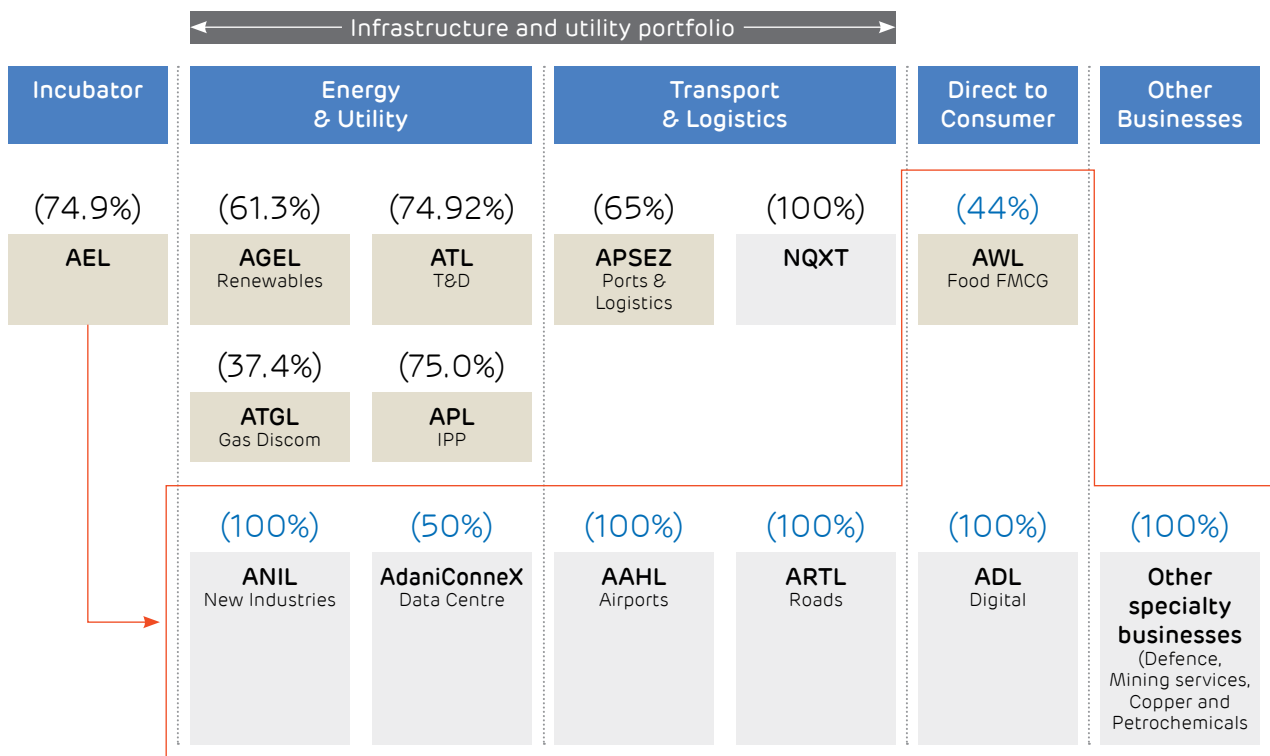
Infrastructure and utility portfolio

Incubator

Energy & Utility

Transport & Logistics

Direct to Consumer

Other Businesses

(74.9%)
AEL

(61.3%)
AGEL
Renewables

(74.92%)
ATL
T&D

(65%)
APSEZ
Ports & Logistics

(100%)
NQXT

(44%)
AWL
Food FMCG

(37.4%)
ATGL
Gas Discom

(75.0%)
APL
IPP

(100%)
ANIL
New Industries

(50%)
AdaniConneX
Data Centre

(100%)
AAHL
Airports

(100%)
ARTL
Roads

(100%)
ADL
Digital

(100%)
Other specialty businesses
(Defence, Mining services, Copper and Petrochemicals